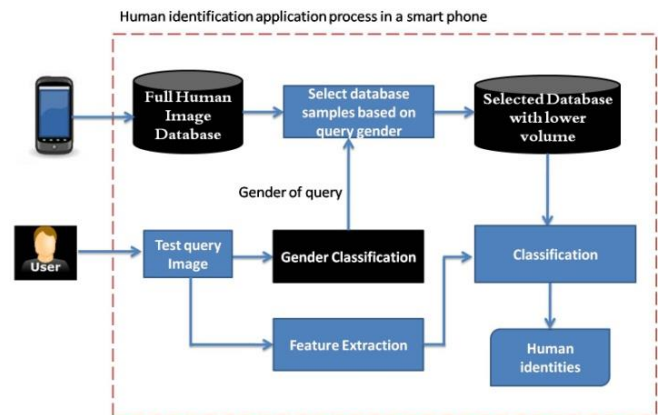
Human identification application process in a smart phone

Full Human Image Database

Select database samples based on query gender

Selected Database with lower volume

Gender of query

User

Test query Image

Gender Classification

Classification

Feature Extraction

Human identities